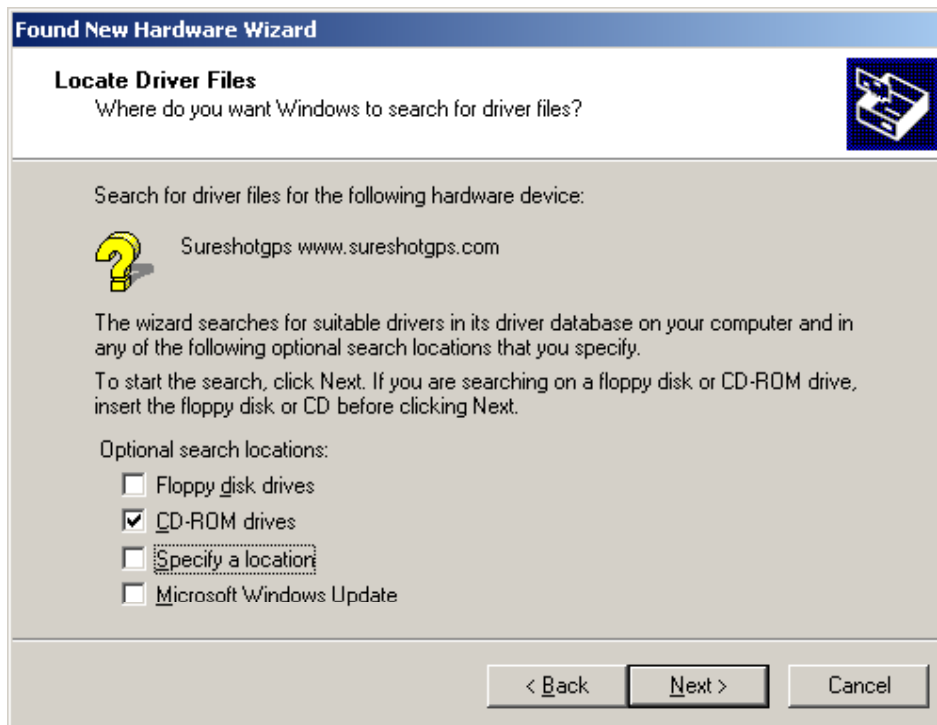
Found New Hardware Wizard

Locate Driver Files
Where do you want Windows to search for driver files?

Search for driver files for the following hardware device:

Sureshotgps www.sureshotgps.com

The wizard searches for suitable drivers in its driver database on your computer and in any of the following optional search locations that you specify.

To start the search, click Next. If you are searching on a floppy disk or CD-ROM drive, insert the floppy disk or CD before clicking Next.

Optional search locations:

☐ Floppy disk drives
☑ CD-ROM drives
☐ Specify a location
☐ Microsoft Windows Update

< Back | Next > | Cancel